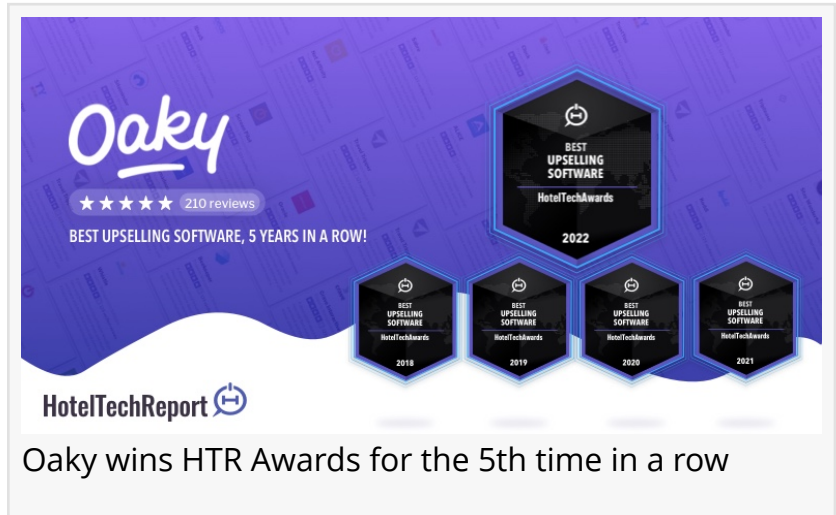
Oaky

★★★★★ 210 reviews

BEST UPSELLING SOFTWARE, 5 YEARS IN A ROW!

BEST UPSELLING SOFTWARE
HotelTechAwards
2022

BEST UPSELLING SOFTWARE
HotelTechAwards
2018

BEST UPSELLING SOFTWARE
HotelTechAwards
2019

BEST UPSELLING SOFTWARE
HotelTechAwards
2020

BEST UPSELLING SOFTWARE
HotelTechAwards
2021

HotelTechReport

Oaky wins HTR Awards for the 5th time in a row